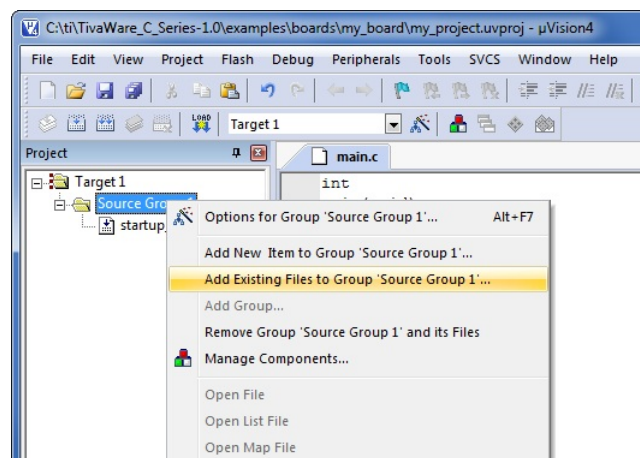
C:\ti\TivaWare_C_Series-1.0\examples\boards\my_board\my_project.uvproj - µVision4

File Edit View Project Flash Debug Peripherals Tools SVCS Window Help

LOAD Target 1

Project

main.c

Target 1

Source Gro

startup

int

Options for Group 'Source Group 1'... Alt+F7

Add New Item to Group 'Source Group 1'...

Add Existing Files to Group 'Source Group 1'...

Add Group...

Remove Group 'Source Group 1' and its Files

Manage Components...

Open File

Open List File

Open Map File